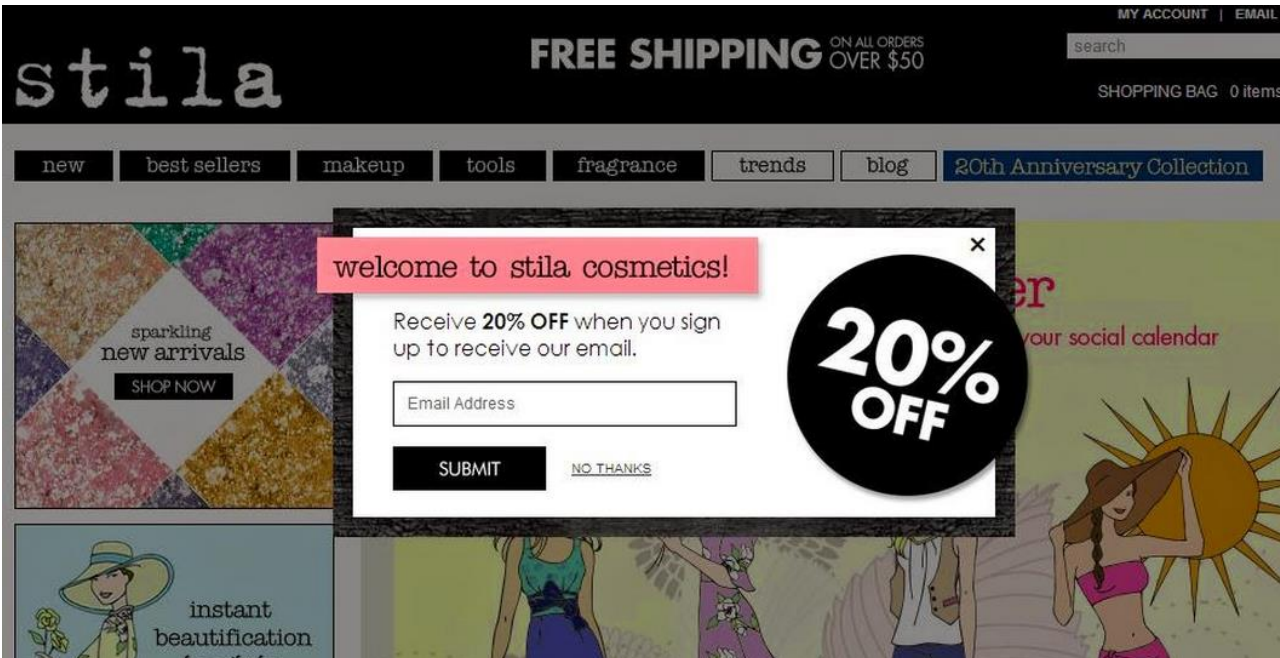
MY ACCOUNT | EMAIL

stila

FREE SHIPPING ON ALL ORDERS OVER $50

search

SHOPPING BAG 0 items

new | best sellers | makeup | tools | fragrance | trends | blog | 20th Anniversary Collection

sparkling new arrivals

SHOP NOW

instant beautification

er

your social calendar

×

welcome to stila cosmetics!

Receive **20% OFF** when you sign up to receive our email.

Email Address

SUBMIT

NO THANKS

20% OFF